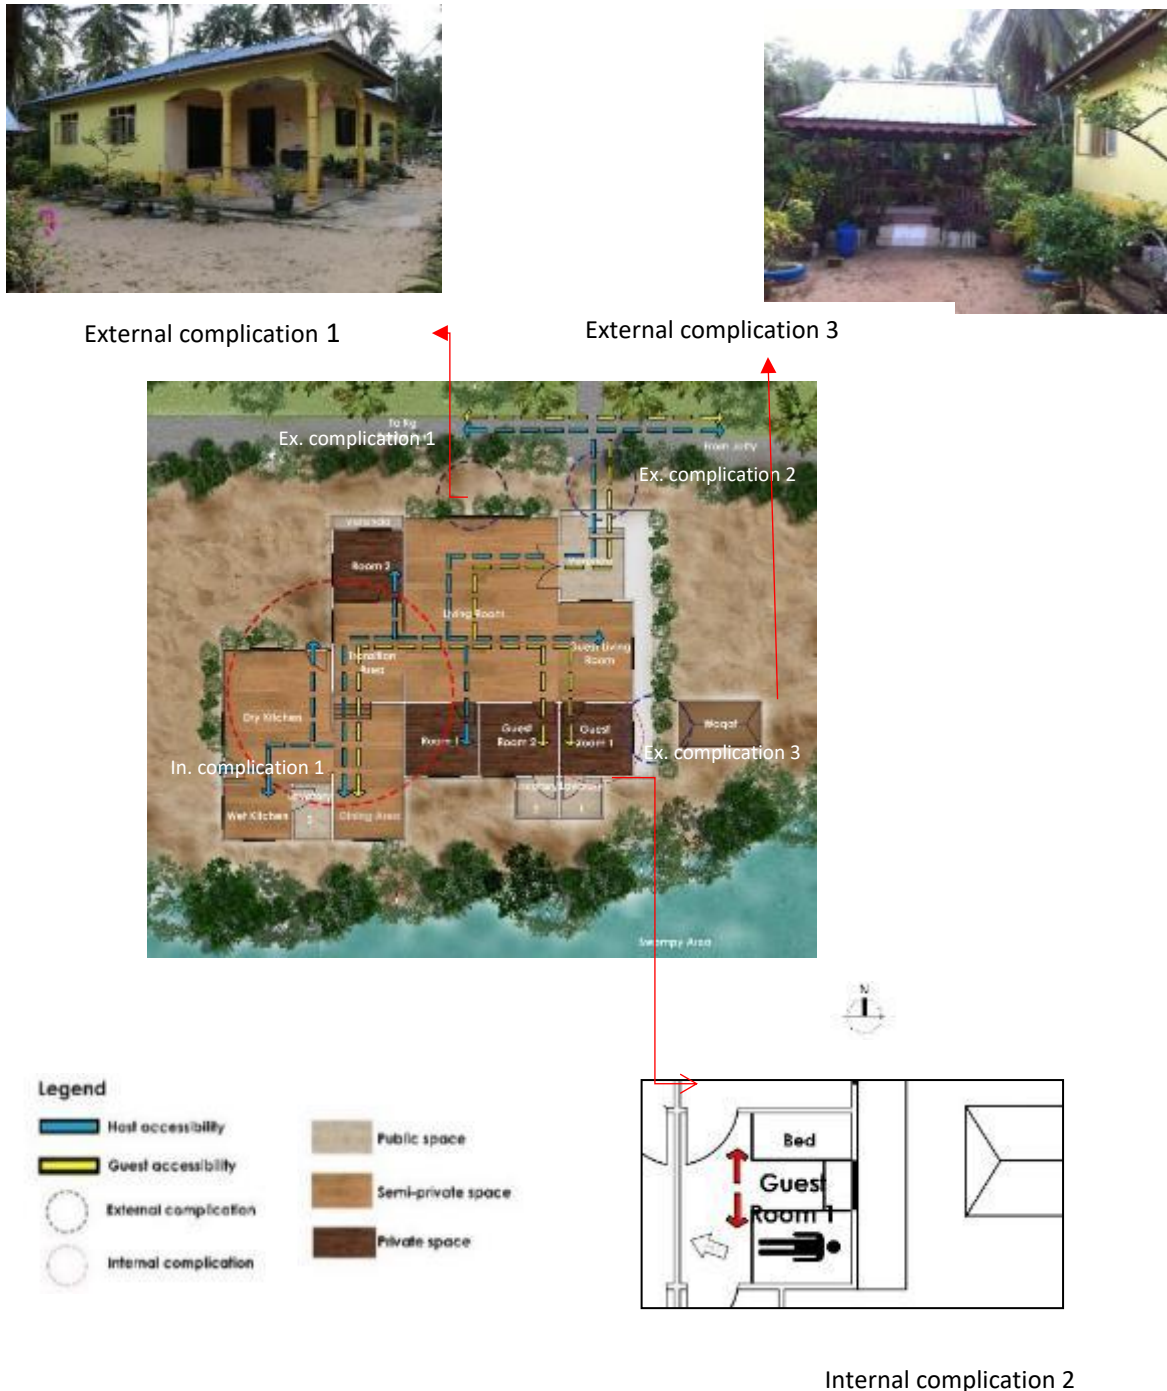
External complication 1

External complication 3

To Kg

From Jetty

Ex. complication 1

Ex. complication 2

Verandah

Room 2

Living Room

Transition Area

Guest Living Room

Dry Kitchen

In. complication 1

Room 1

Guest Room 2

Guest Room 1

Ex. complication 3

Maqaf

Wet Kitchen

Dining Area

Swampy Area

N

Legend

Host accessibility

Guest accessibility

External complication

Internal complication

Public space

Semi-private space

Private space

Bed

Guest Room 1

Internal complication 2